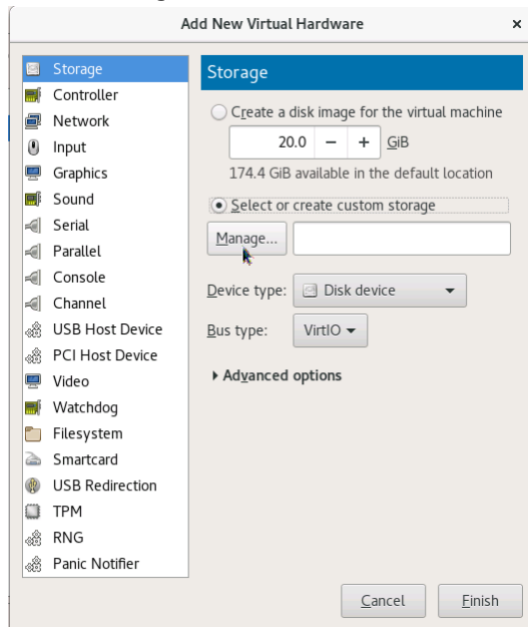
Add New Virtual Hardware ×

Storage
Controller
Network
Input
Graphics
Sound
Serial
Parallel
Console
Channel
USB Host Device
PCI Host Device
Video
Watchdog
Filesystem
Smartcard
USB Redirection
TPM
RNG
Panic Notifier

Storage

Create a disk image for the virtual machine

20.0 − + GiB

174.4 GiB available in the default location

Select or create custom storage

Manage...

Device type: Disk device

Bus type: VirtIO

Advanced options

Cancel Finish